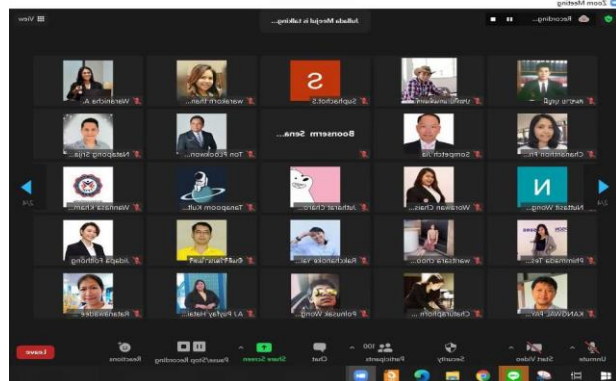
Zoom Meeting
Recording...
View
Julinda Meejul is talking...
Waranicha A...
waralorn Than...
Suphachoti S.
Uthai ...
Nathanunt ...
Nataporn Srija...
Ton Elusdowon...
Boonserm Sena...
Sompetch Jai...
Chanaphon Pi...
Wanrada Kham...
Tanapoom Kuh...
Jutharat Chaio...
Worawan Chais...
Nuttasit Wong...
Jidapa Rotthong
Suphawat
Rakchanoke Yai...
wantana cho...
Phimmada Tei...
Ratanadee...
AJ Puntay Hatai...
Pornusa Wong...
Chaturaphorn...
KANOKWAN PAN...
2/4
2/4
Unmute
Start Video
Security
100
Participants
Chat
Share Screen
Pause/Stop Recording
Reactions
Leave